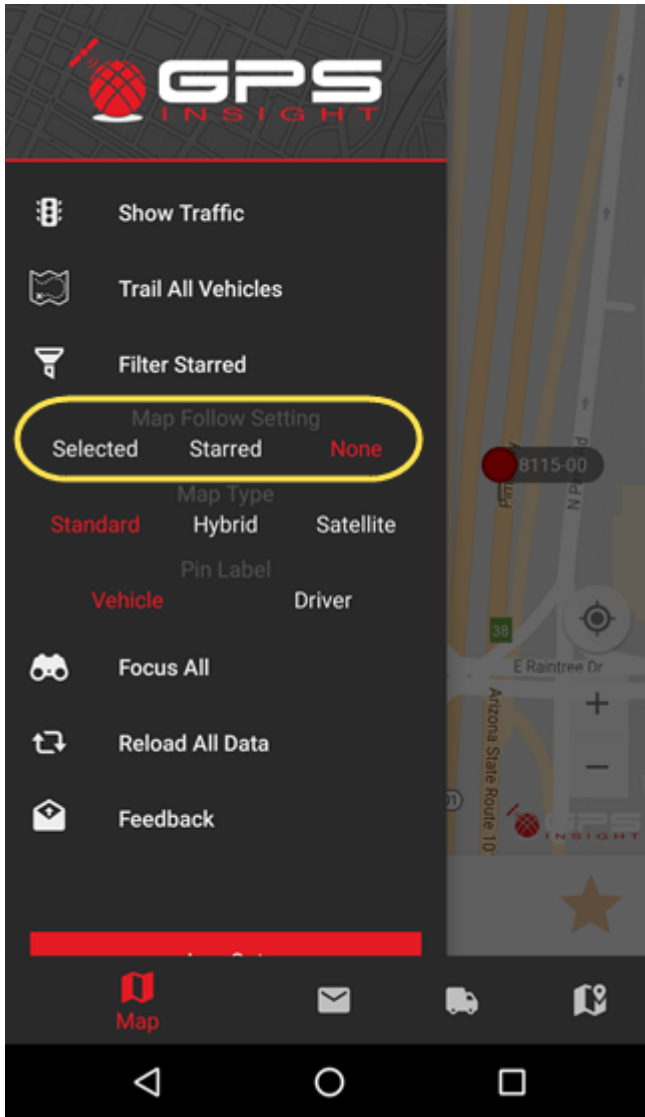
GPS INSIGHT

Show Traffic

Trail All Vehicles

Filter Starred

Map Follow Setting

Selected Starred None

Map Type

Standard Hybrid Satellite

Pin Label

Vehicle Driver

Focus All

Reload All Data

Feedback

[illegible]

8115-00

N P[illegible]

38

E Raintree Dr

Arizona State Route 10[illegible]

+

−

GPS INSIGHT

Map